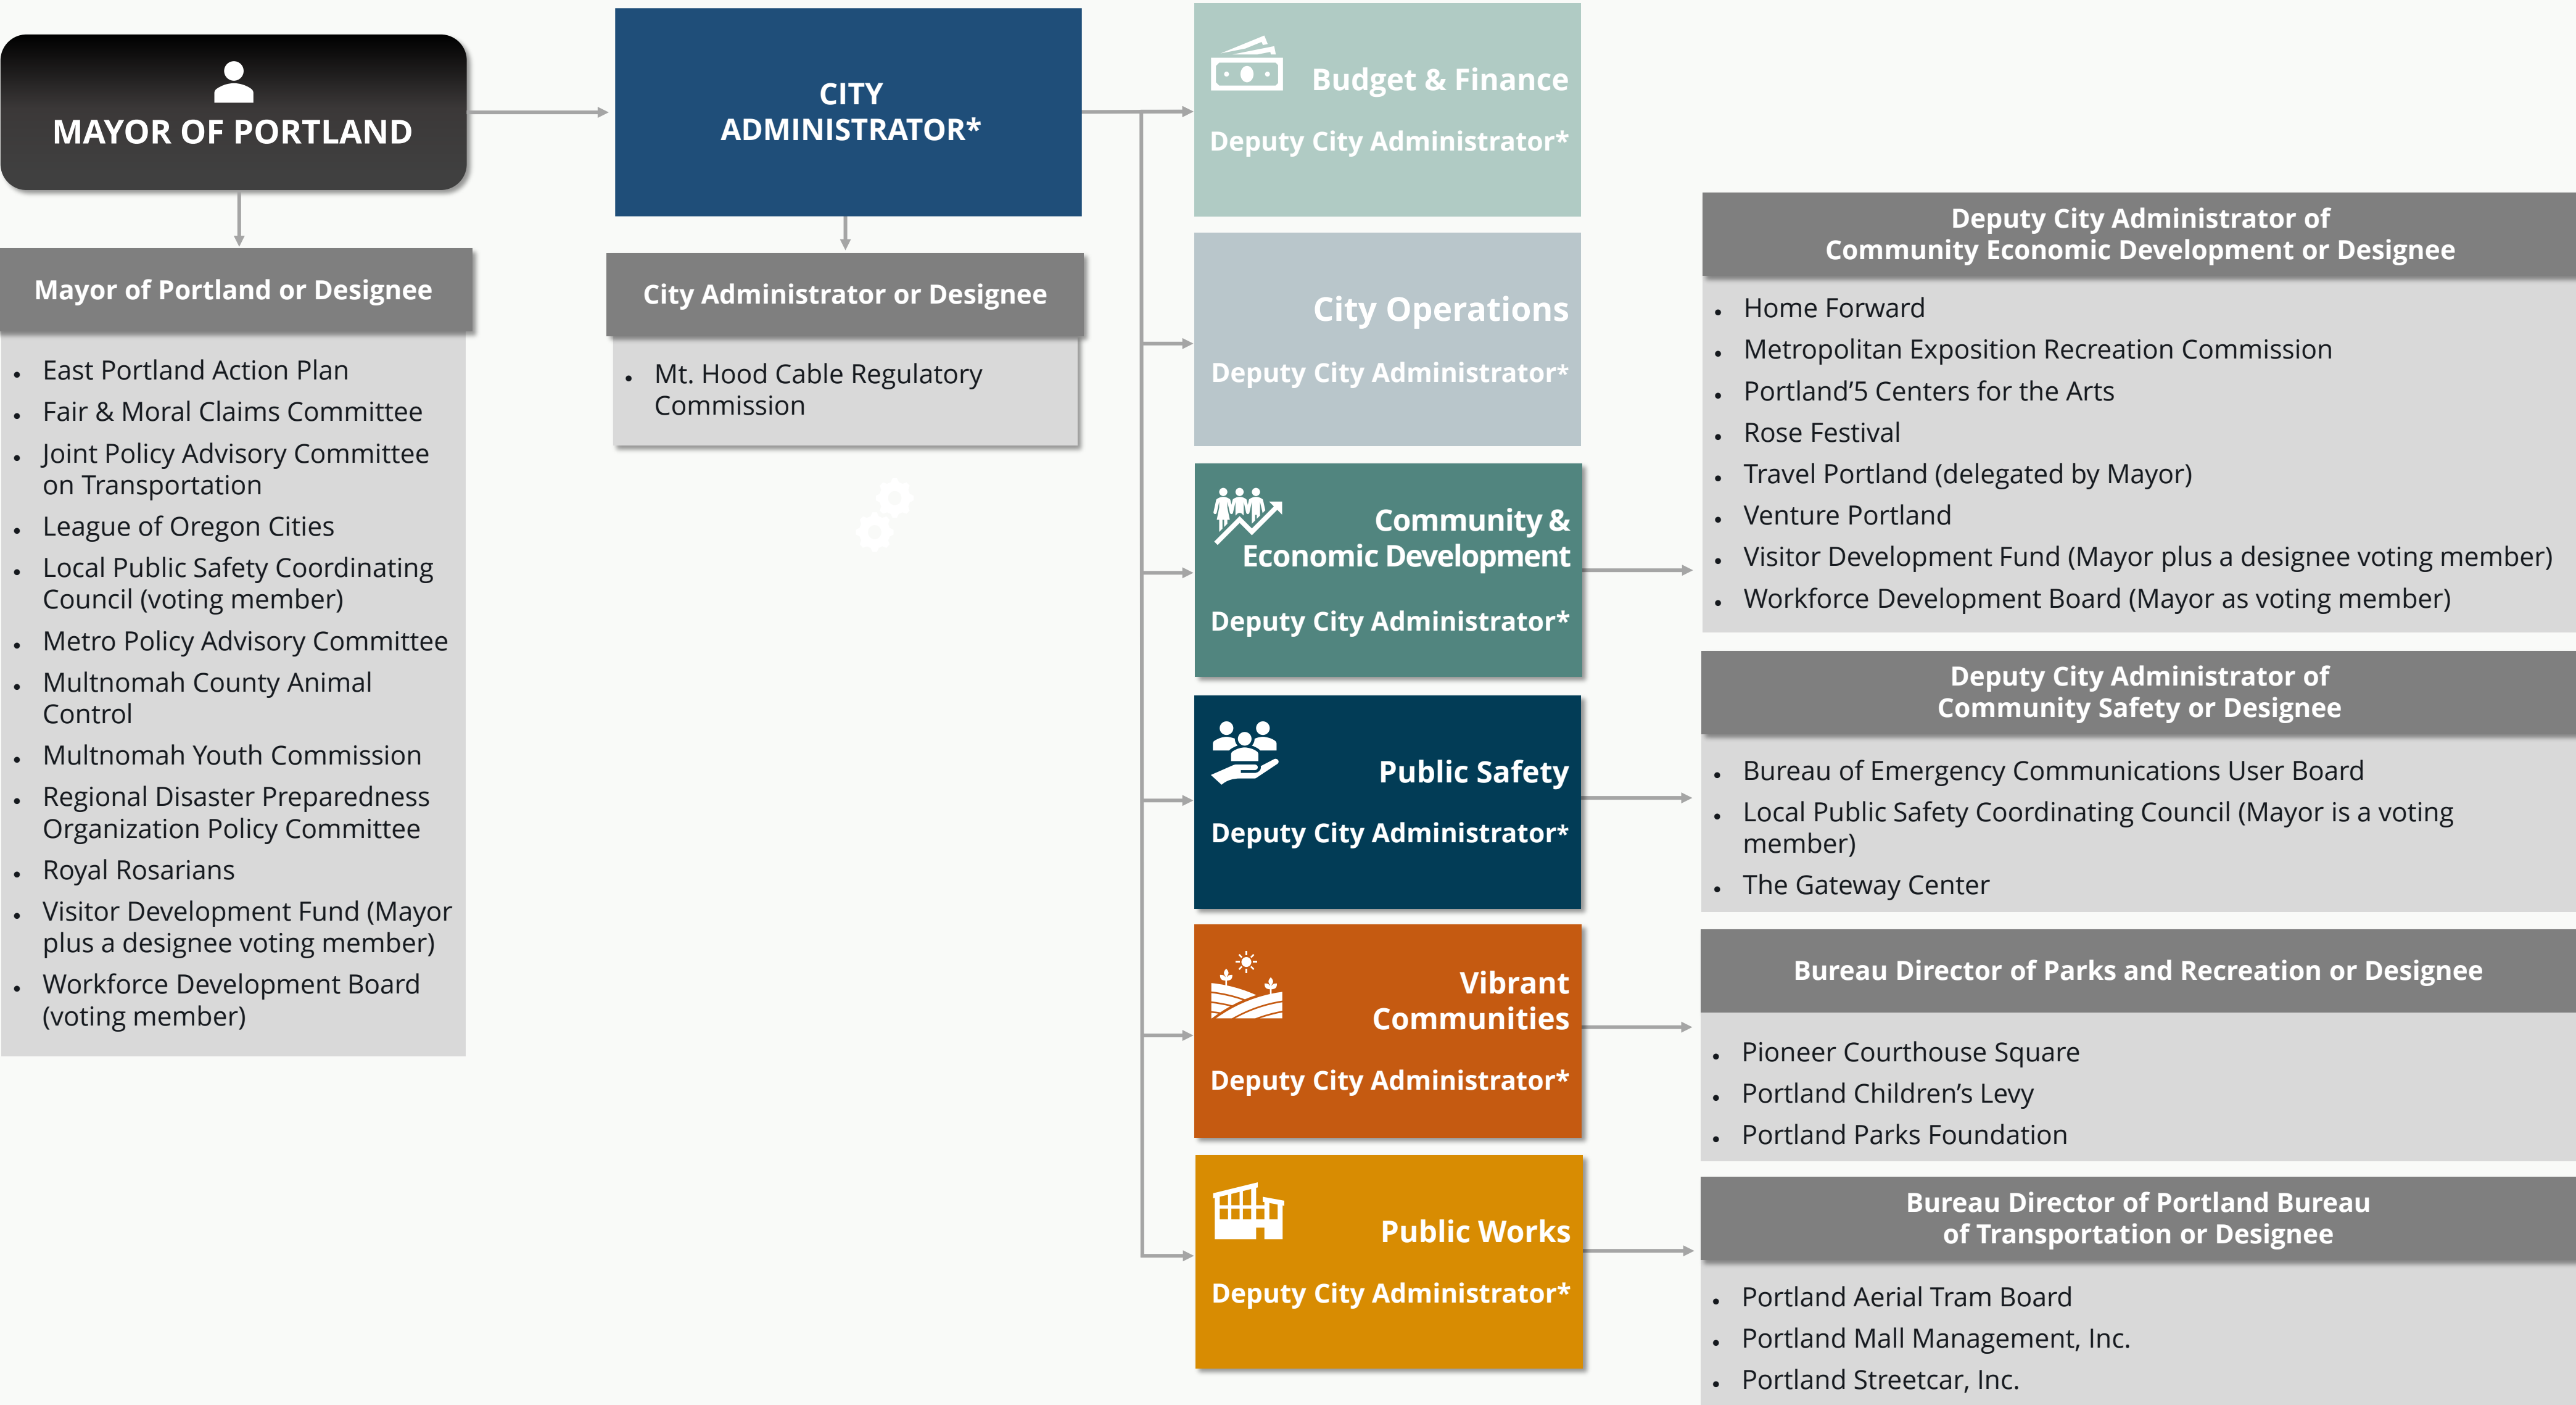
MAYOR OF PORTLAND

Mayor of Portland or Designee

- East Portland Action Plan
- Fair & Moral Claims Committee
- Joint Policy Advisory Committee on Transportation
- League of Oregon Cities
- Local Public Safety Coordinating Council (voting member)
- Metro Policy Advisory Committee
- Multnomah County Animal Control
- Multnomah Youth Commission
- Regional Disaster Preparedness Organization Policy Committee
- Royal Rosarians
- Visitor Development Fund (Mayor plus a designee voting member)
- Workforce Development Board (voting member)

CITY ADMINISTRATOR*

City Administrator or Designee

- Mt. Hood Cable Regulatory Commission

Budget & Finance
Deputy City Administrator*

City Operations
Deputy City Administrator*

Community & Economic Development
Deputy City Administrator*

Public Safety
Deputy City Administrator*

Vibrant Communities
Deputy City Administrator*

Public Works
Deputy City Administrator*

Deputy City Administrator of Community Economic Development or Designee

- Home Forward
- Metropolitan Exposition Recreation Commission
- Portland’5 Centers for the Arts
- Rose Festival
- Travel Portland (delegated by Mayor)
- Venture Portland
- Visitor Development Fund (Mayor plus a designee voting member)
- Workforce Development Board (Mayor as voting member)

Deputy City Administrator of Community Safety or Designee

- Bureau of Emergency Communications User Board
- Local Public Safety Coordinating Council (Mayor is a voting member)
- The Gateway Center

Bureau Director of Parks and Recreation or Designee

- Pioneer Courthouse Square
- Portland Children’s Levy
- Portland Parks Foundation

Bureau Director of Portland Bureau of Transportation or Designee

- Portland Aerial Tram Board
- Portland Mall Management, Inc.
- Portland Streetcar, Inc.